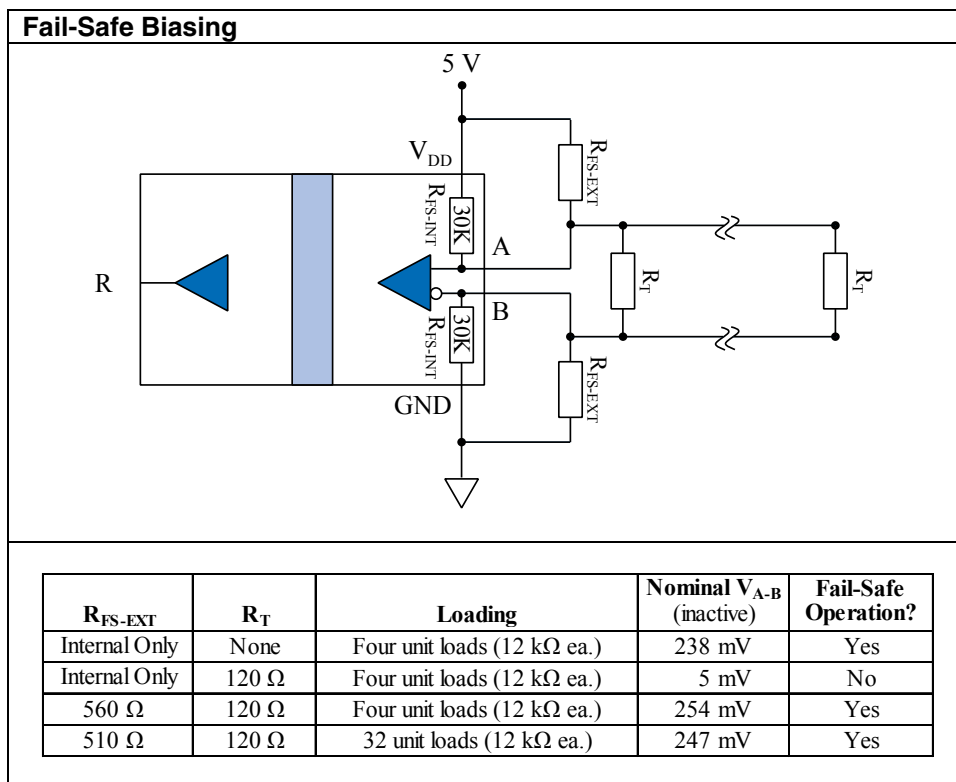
Fail-Safe Biasing

5 V

$V_{DD}$

$R_{FS\text{-}EXT}$

$R_{FS\text{-}INT}$

30K

A

R

$R_T$

$R_T$

B

$R_{FS\text{-}INT}$

30K

$R_{FS\text{-}EXT}$

GND

| $R_{FS\text{-}EXT}$ | $R_T$ | Loading | Nominal $V_{A\text{-}B}$ (inactive) | Fail-Safe Operation? |
|---|---|---|---|---|
| Internal Only | None | Four unit loads (12 kΩ ea.) | 238 mV | Yes |
| Internal Only | 120 Ω | Four unit loads (12 kΩ ea.) | 5 mV | No |
| 560 Ω | 120 Ω | Four unit loads (12 kΩ ea.) | 254 mV | Yes |
| 510 Ω | 120 Ω | 32 unit loads (12 kΩ ea.) | 247 mV | Yes |